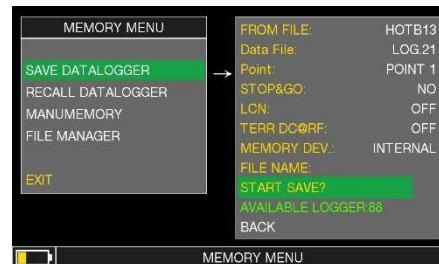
MEMORY MENU

SAVE DATALOGGER
RECALL DATALOGGER
MANUMEMORY
FILE MANAGER

EXIT

| FROM FILE: | HOTB13 |
|---|---|
| Data File: | LOG.21 |
| Point: | POINT 1 |
| STOP&GO: | NO |
| LCN: | OFF |
| TERR DC@RF: | OFF |
| MEMORY DEV.: | INTERNAL |

FILE NAME:
START SAVE?
AVAILABLE LOGGER:88
BACK

MEMORY MENU